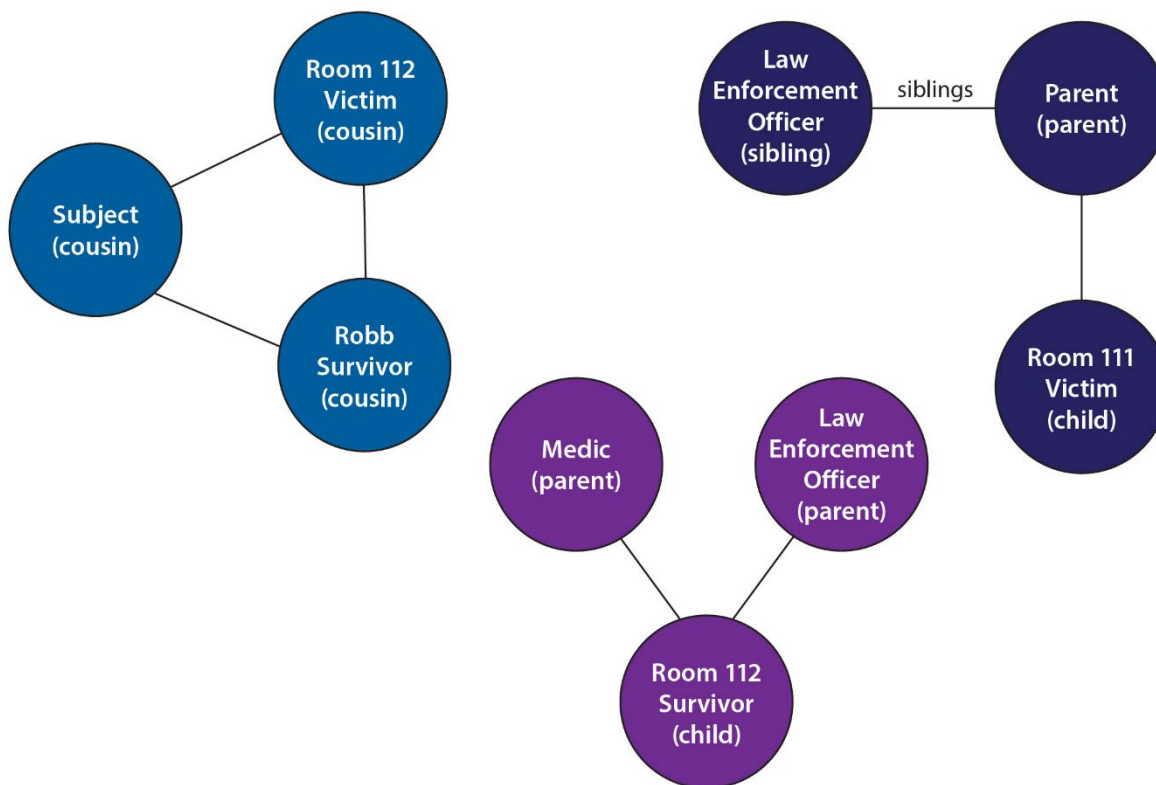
Room 112 Victim (cousin)

Subject (cousin)

Robb Survivor (cousin)

Law Enforcement Officer (sibling)

siblings

Parent (parent)

Room 111 Victim (child)

Medic (parent)

Law Enforcement Officer (parent)

Room 112 Survivor (child)